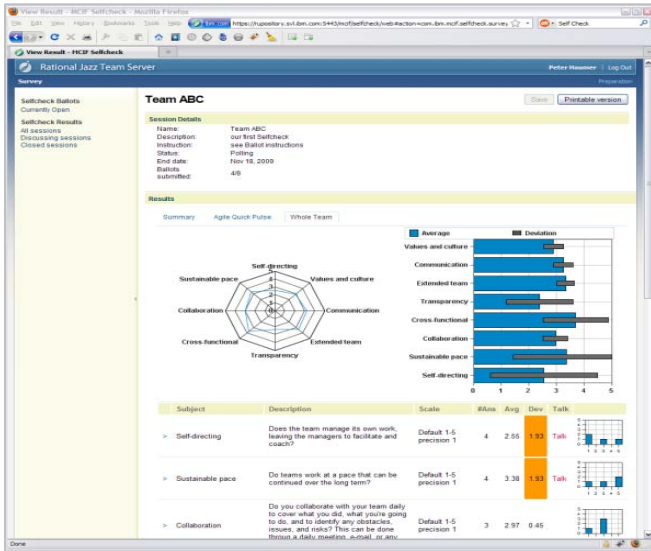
View Result - MCIF Selfcheck - Mozilla Firefox

File Edit View History Bookmarks Tools Help

https://rupository.svl.ibm.com:9443/mcif/selfcheck/web#action=com.ibm.mcif.selfcheck.survey

Self Check

View Result - MCIF Selfcheck

Rational Jazz Team Server

Peter Haumer | Log Out

Survey

Preparation

Selfcheck Ballots
Currently Open

Selfcheck Results
All sessions
Discussing sessions
Closed sessions

Team ABC

Save

Printable version

Session Details

| | |
|---|---|
| Name: | Team ABC |
| Description: | our first Selfcheck |
| Instruction: | see Ballot instructions |
| Status: | Polling |
| End date: | Nov 18, 2009 |
| Ballots submitted: | 4/8 |

Results

Summary | Agile Quick Pulse | Whole Team

Self-directing
Values and culture
Communication
Extended team
Transparency
Cross-functional
Collaboration
Sustainable pace
5
4
3
2
1

Average
Deviation

Values and culture
Communication
Extended team
Transparency
Cross-functional
Collaboration
Sustainable pace
Self-directing
0 1 2 3 4 5

| Subject | Description | Scale | #Ans | Avg | Dev | Talk |
|---|---|---|---|---|---|---|
| Self-directing | Does the team manage its own work, leaving the managers to facilitate and coach? | Default 1-5 precision 1 | 4 | 2.55 | 1.93 | Talk |
| Sustainable pace | Do teams work at a pace that can be continued over the long term? | Default 1-5 precision 1 | 4 | 3.38 | 1.93 | Talk |
| Collaboration | Do you collaborate with your team daily to cover what you did, what you're going to do, and to identify any obstacles, issues, and risks? This can be done through a daily meeting, e-mail, or any | Default 1-5 precision 1 | 3 | 2.97 | 0.45 | |

Done